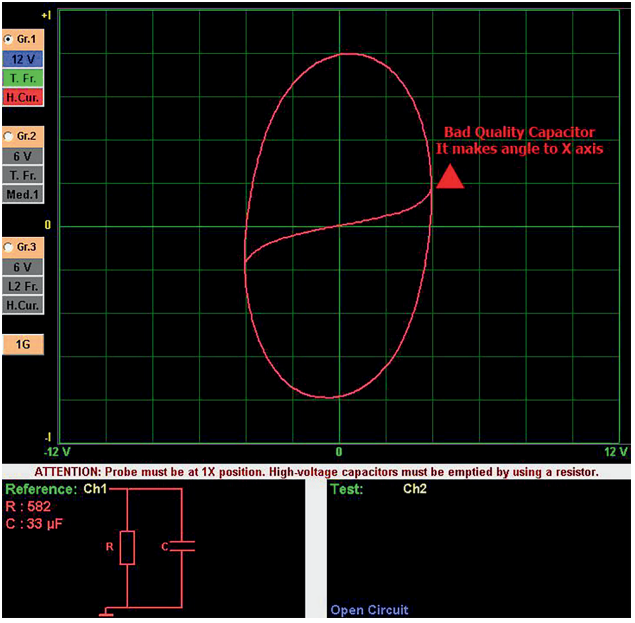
+I

Gr.1
12 V
T. Fr.
H.Cur.

Gr.2
6 V
T. Fr.
Med.1

0

Gr.3
6 V
L2 Fr.
H.Cur.

1G

-I

Bad Quality Capacitor
It makes angle to X axis

-12 V
0
12 V

ATTENTION: Probe must be at 1X position. High-voltage capacitors must be emptied by using a resistor.

Reference: Ch1
R : 582
C : 33 µF

R
C

Test: Ch2

Open Circuit